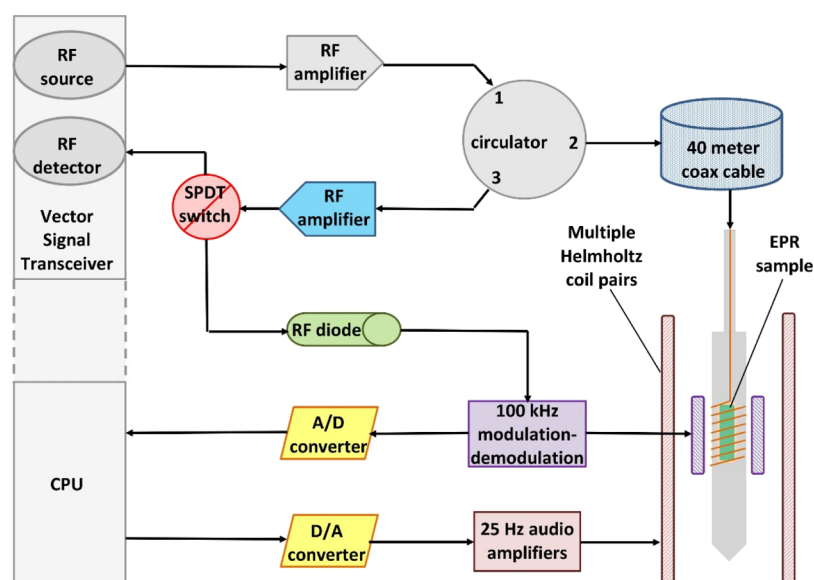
RF source

RF detector

Vector Signal Transceiver

CPU

RF amplifier

circulator

1

2

3

40 meter coax cable

SPDT switch

RF amplifier

Multiple Helmholtz coil pairs

EPR sample

RF diode

A/D converter

100 kHz modulation-demodulation

D/A converter

25 Hz audio amplifiers